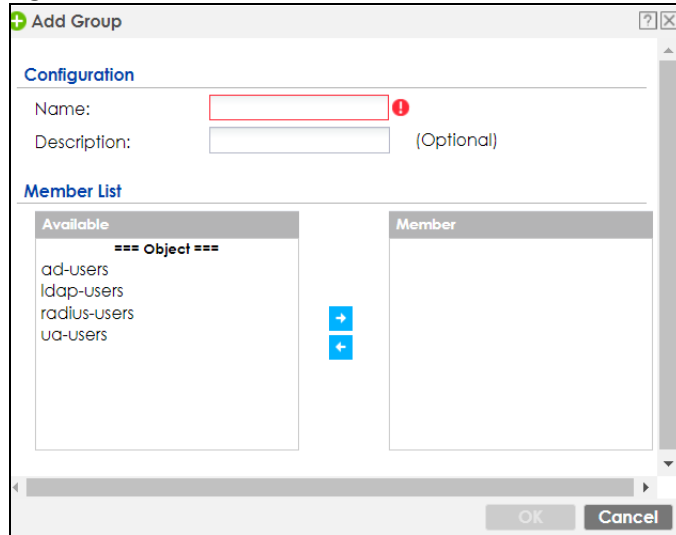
Add Group

Configuration

Name:

Description: (Optional)

Member List

| Available | Member |
|---|---|
| === Object === | |
| ad-users | |
| ldap-users | |
| radius-users | |
| ua-users | |

OK Cancel